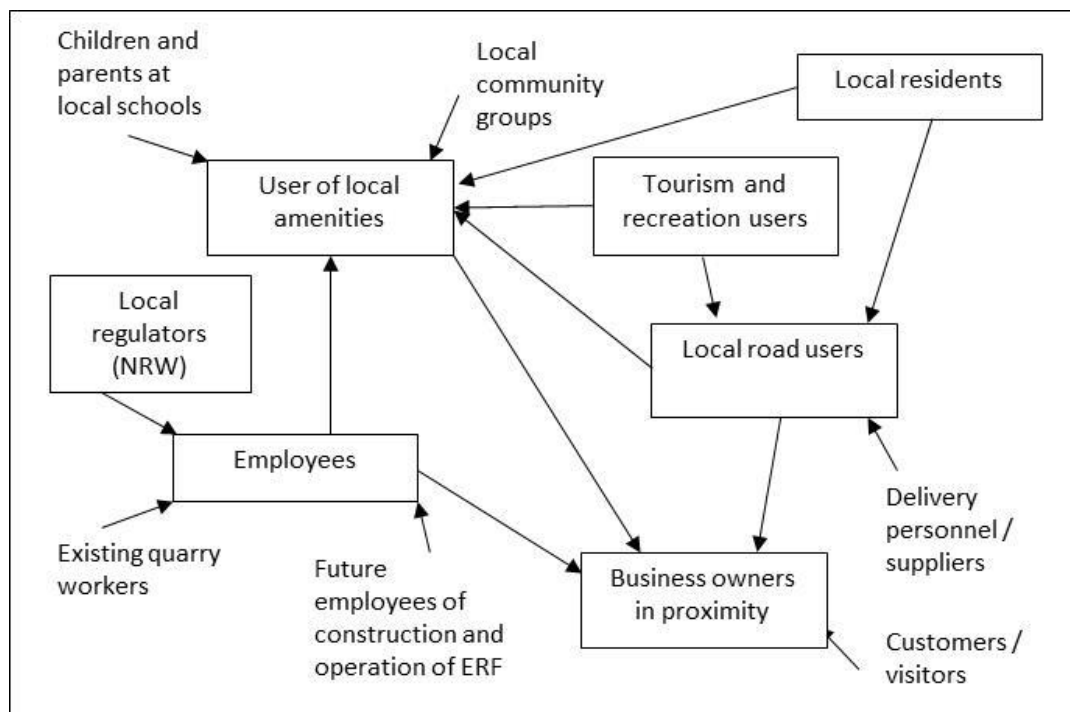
Children and parents at local schools

Local community groups

Local residents

User of local amenities

Tourism and recreation users

Local regulators (NRW)

Local road users

Employees

Delivery personnel / suppliers

Existing quarry workers

Future employees of construction and operation of ERF

Business owners in proximity

Customers / visitors